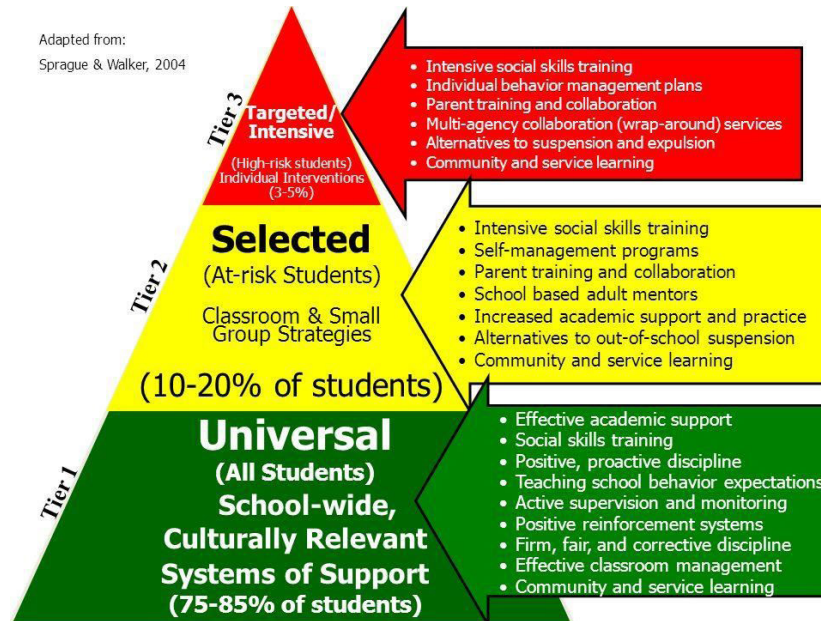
Adapted from:
Sprague & Walker, 2004

Tier 3

Targeted/ Intensive

(High-risk students) Individual Interventions (3-5%)

- Intensive social skills training
- Individual behavior management plans
- Parent training and collaboration
- Multi-agency collaboration (wrap-around) services
- Alternatives to suspension and expulsion
- Community and service learning

Tier 2

Selected

(At-risk Students)

Classroom & Small Group Strategies

(10-20% of students)

- Intensive social skills training
- Self-management programs
- Parent training and collaboration
- School based adult mentors
- Increased academic support and practice
- Alternatives to out-of-school suspension
- Community and service learning

Tier 1

Universal

(All Students)

School-wide, Culturally Relevant Systems of Support

(75-85% of students)

- Effective academic support
- Social skills training
- Positive, proactive discipline
- Teaching school behavior expectations
- Active supervision and monitoring
- Positive reinforcement systems
- Firm, fair, and corrective discipline
- Effective classroom management
- Community and service learning